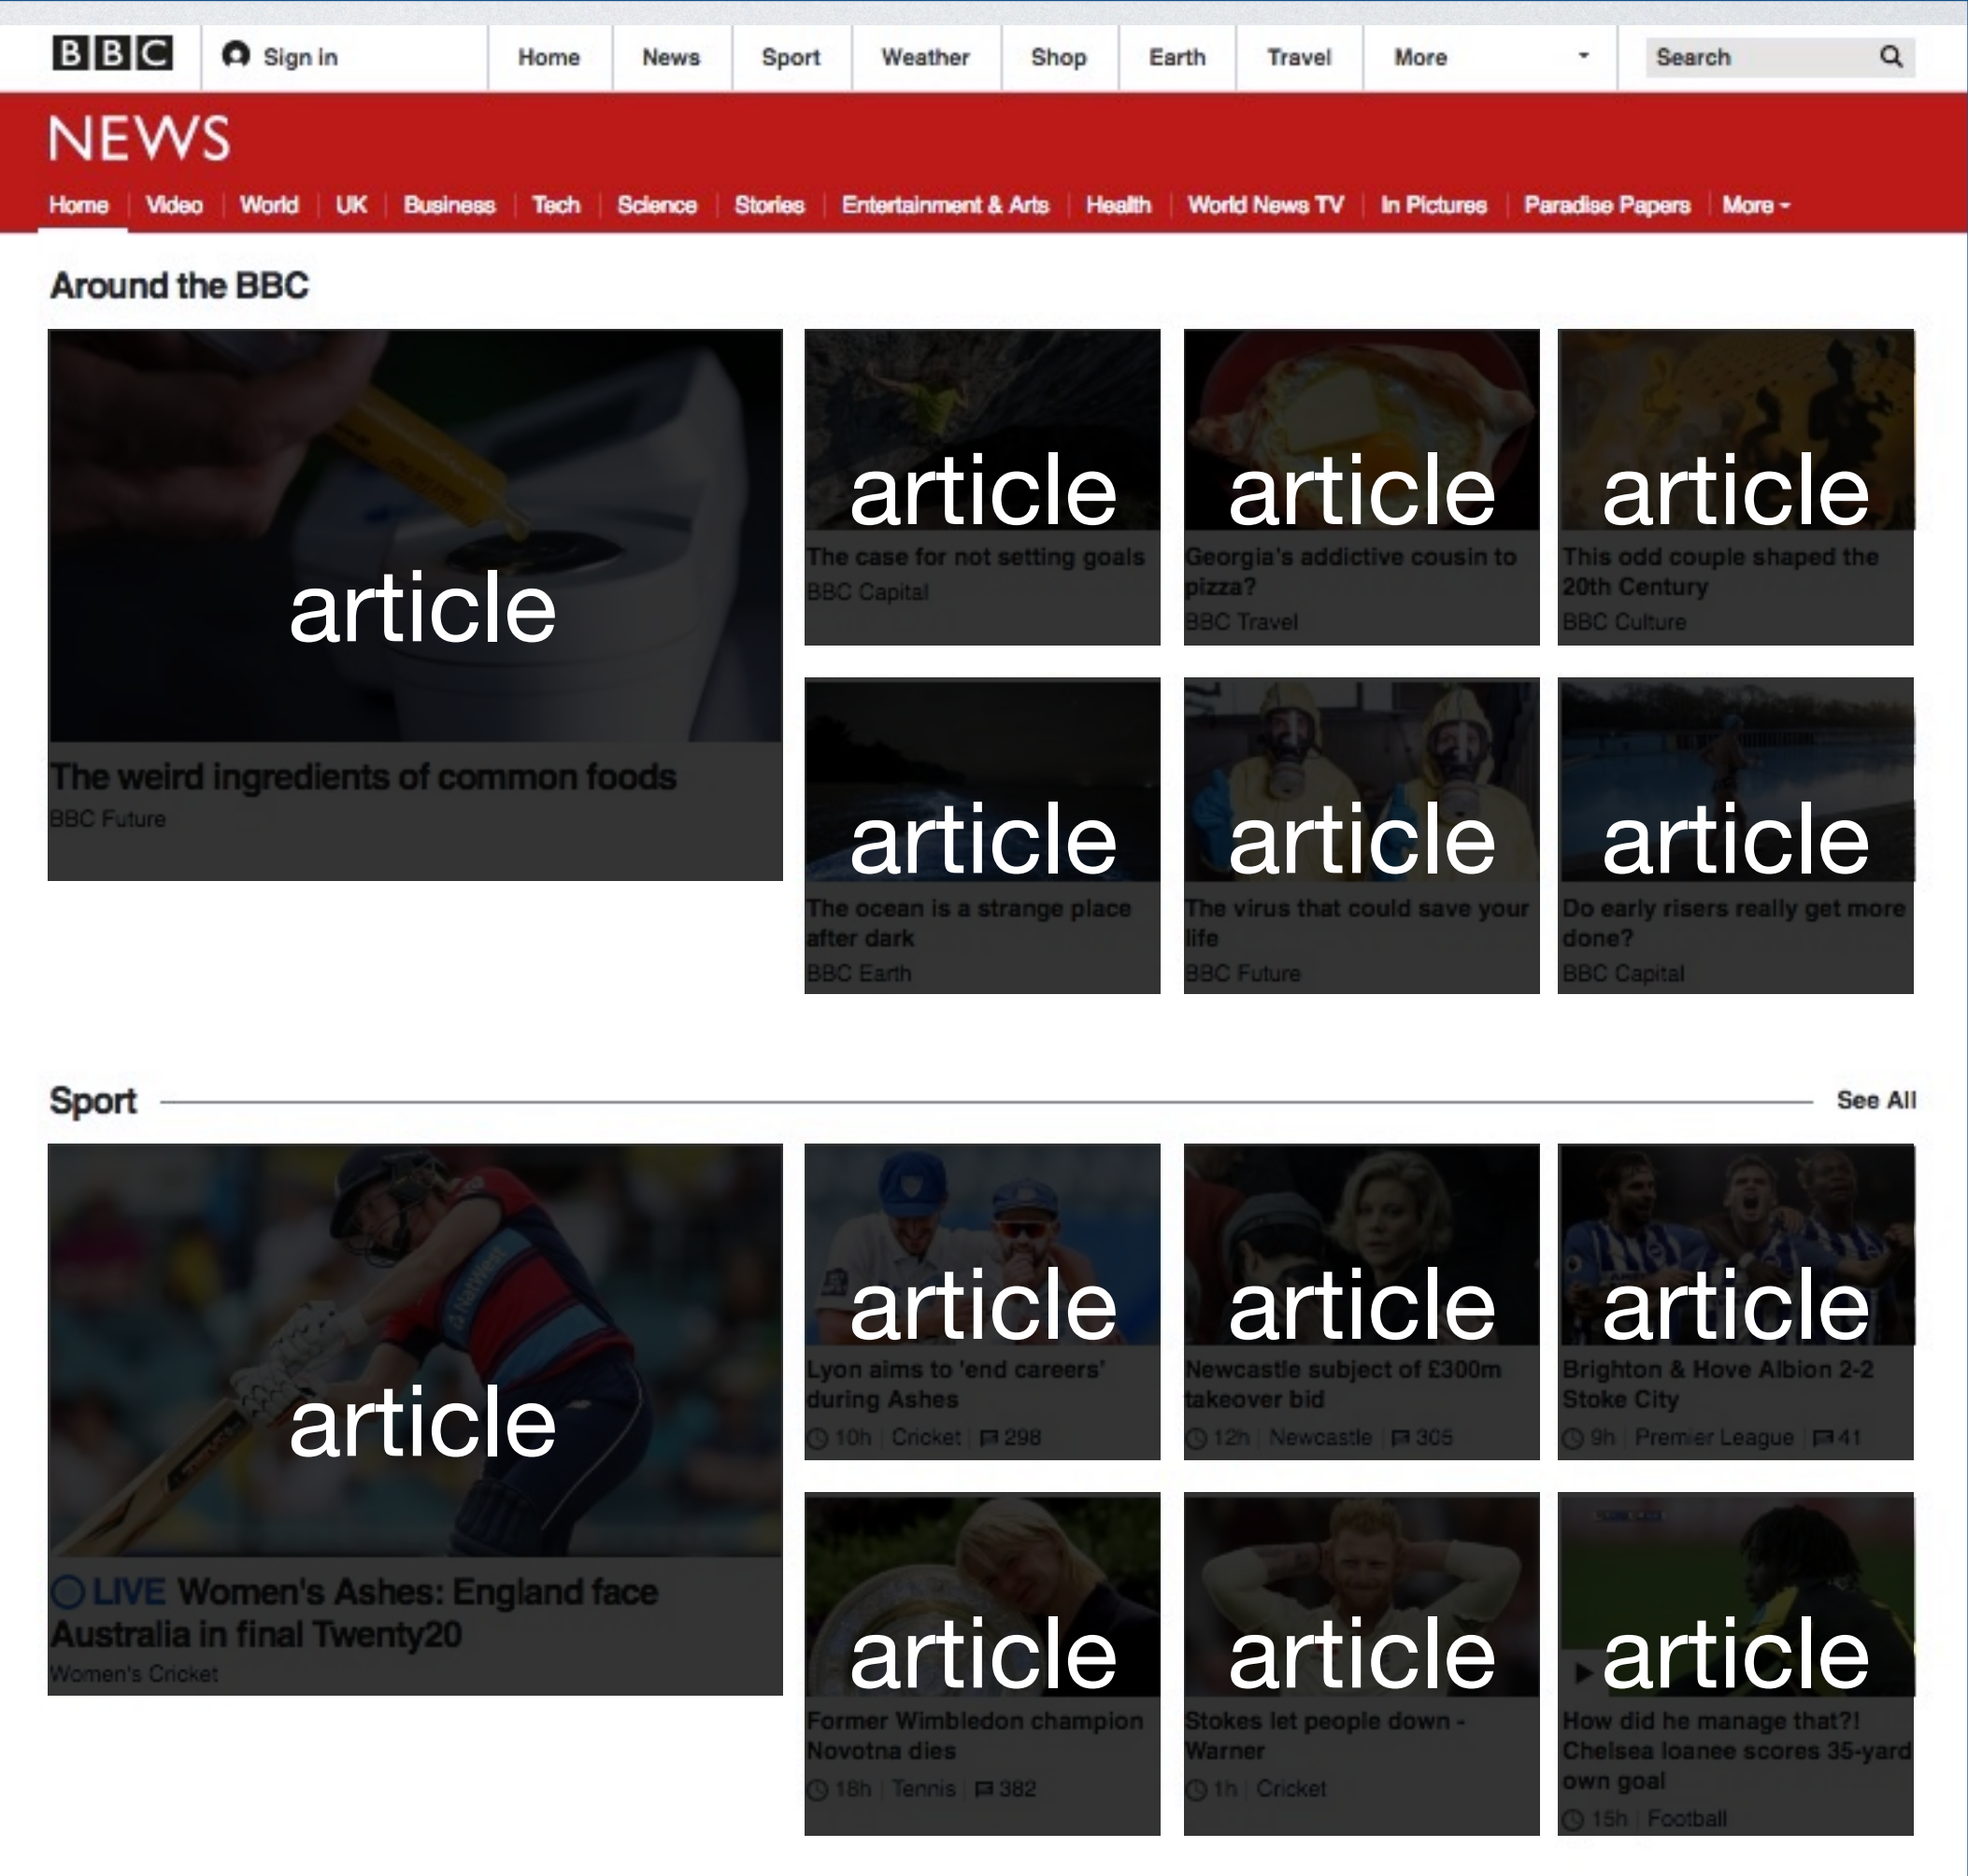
BBC Sign in Home News Sport Weather Shop Earth Travel More Search

NEWS

Home Video World UK Business Tech Science Stories Entertainment & Arts Health World News TV In Pictures Paradise Papers More

Around the BBC

article
The weird ingredients of common foods
BBC Future

article
The case for not setting goals
BBC Capital

article
Georgia's addictive cousin to pizza?
BBC Travel

article
This odd couple shaped the 20th Century
BBC Culture

article
The ocean is a strange place after dark
BBC Earth

article
The virus that could save your life
BBC Future

article
Do early risers really get more done?
BBC Capital

Sport See All

article
LIVE Women's Ashes: England face Australia in final Twenty20
Women's Cricket

article
Lyon aims to 'end careers' during Ashes
10h Cricket 298

article
Newcastle subject of £300m takeover bid
12h Newcastle 305

article
Brighton & Hove Albion 2-2 Stoke City
9h Premier League 41

article
Former Wimbledon champion Novotna dies
18h Tennis 382

article
Stokes let people down - Warner
1h Cricket

article
How did he manage that?! Chelsea loanee scores 35-yard own goal
15h Football